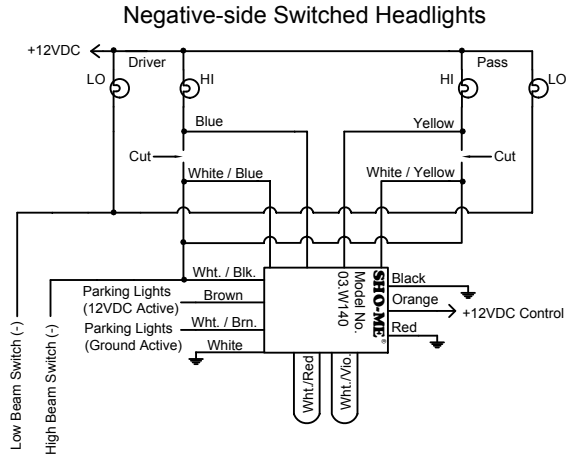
Negative-side Switched Headlights

+12VDC

Driver

LO

HI

HI

Pass

LO

Blue

Yellow

Cut

Cut

White / Blue

White / Yellow

Wht. / Blk.

Parking Lights (12VDC Active)

Brown

Parking Lights (Ground Active)

Wht. / Brn.

White

SHO-ME®

Model No. 03.W140

Black

Orange

+12VDC Control

Red

Wht./Red

Wht./Vio.

Low Beam Switch (-)

High Beam Switch (-)